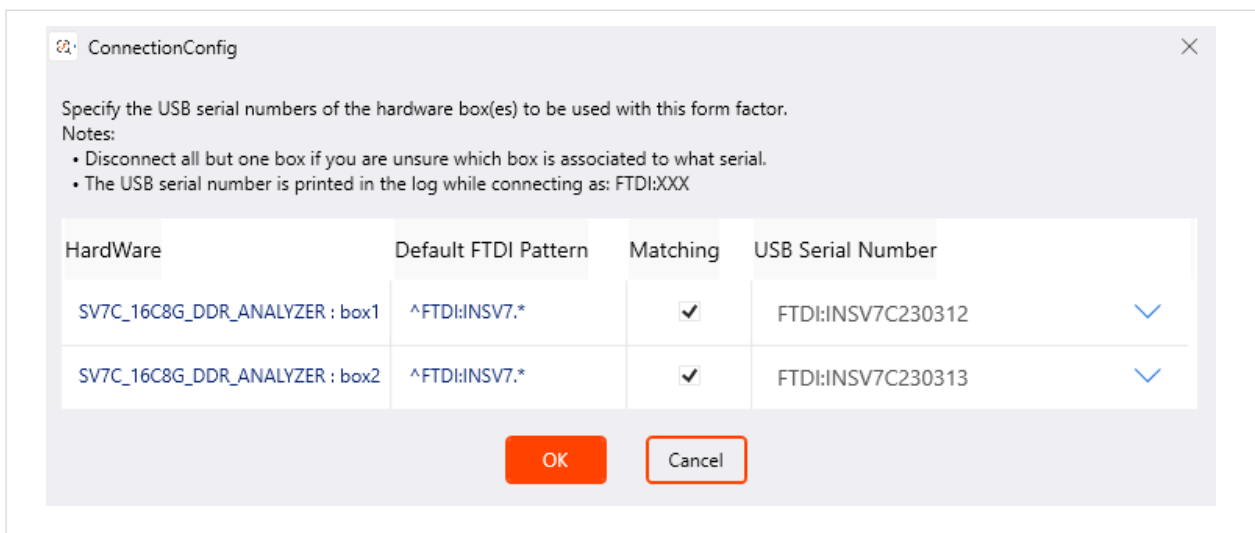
ConnectionConfig

Specify the USB serial numbers of the hardware box(es) to be used with this form factor.
Notes:
• Disconnect all but one box if you are unsure which box is associated to what serial.
• The USB serial number is printed in the log while connecting as: FTDI:XXX

| HardWare | Default FTDI Pattern | Matching | USB Serial Number |
|---|---|---|---|
| SV7C_16C8G_DDR_ANALYZER : box1 | ^FTDI:INSV7.* | ✔ | FTDI:INSV7C230312 |
| SV7C_16C8G_DDR_ANALYZER : box2 | ^FTDI:INSV7.* | ✔ | FTDI:INSV7C230313 |

OK
Cancel